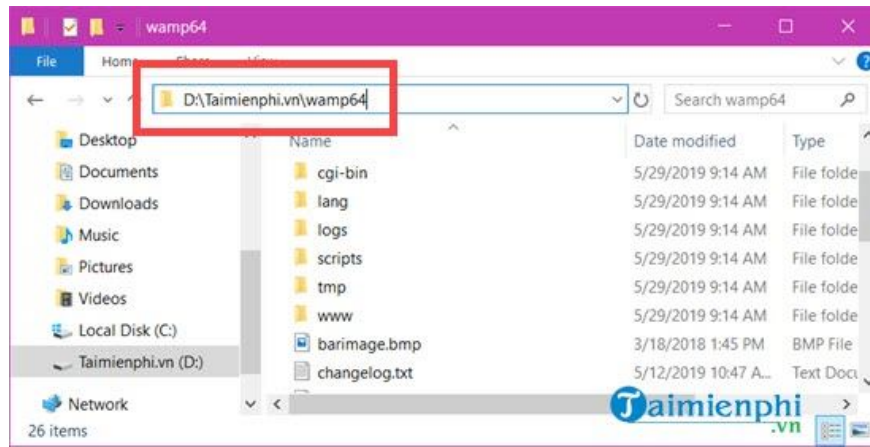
wamp64

File Home Share View

D:\Taimienphi.vn\wamp64

Search wamp64

Desktop
Documents
Downloads
Music
Pictures
Videos
Local Disk (C:)
Taimienphi.vn (D:)
Network

| Name | Date modified | Type |
|---|---|---|
| cgi-bin | 5/29/2019 9:14 AM | File folde |
| lang | 5/29/2019 9:14 AM | File folde |
| logs | 5/29/2019 9:14 AM | File folde |
| scripts | 5/29/2019 9:14 AM | File folde |
| tmp | 5/29/2019 9:14 AM | File folde |
| www | 5/29/2019 9:14 AM | File folde |
| barimage.bmp | 3/18/2018 1:45 PM | BMP File |
| changelog.txt | 5/12/2019 10:47 A... | Text Docu |

26 items

Taimienphi
.vn